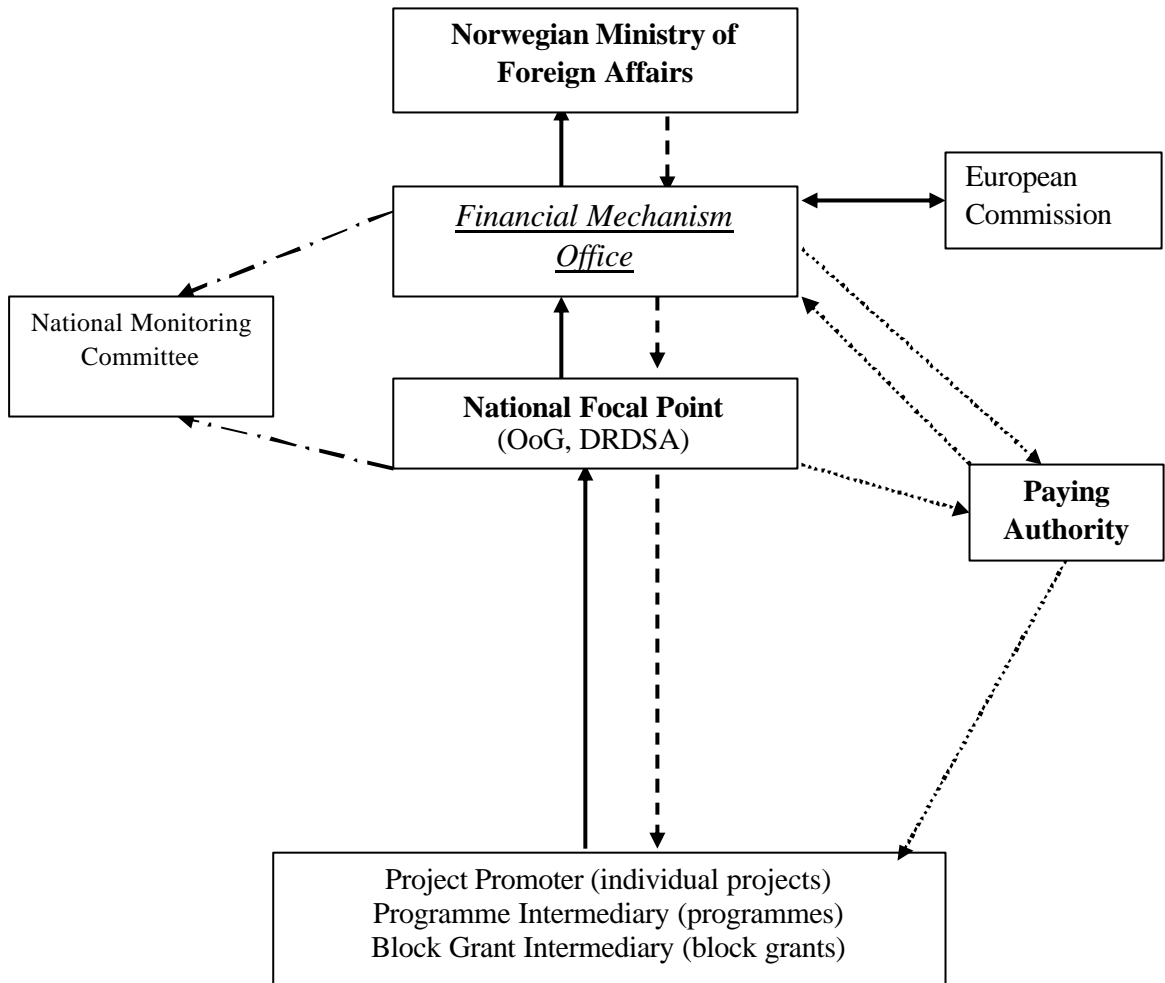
Norwegian Ministry of Foreign Affairs

European Commission

Financial Mechanism Office

National Monitoring Committee

National Focal Point
(OoG, DRDSA)

Paying Authority

Project Promoter (individual projects)
Programme Intermediary (programmes)
Block Grant Intermediary (block grants)